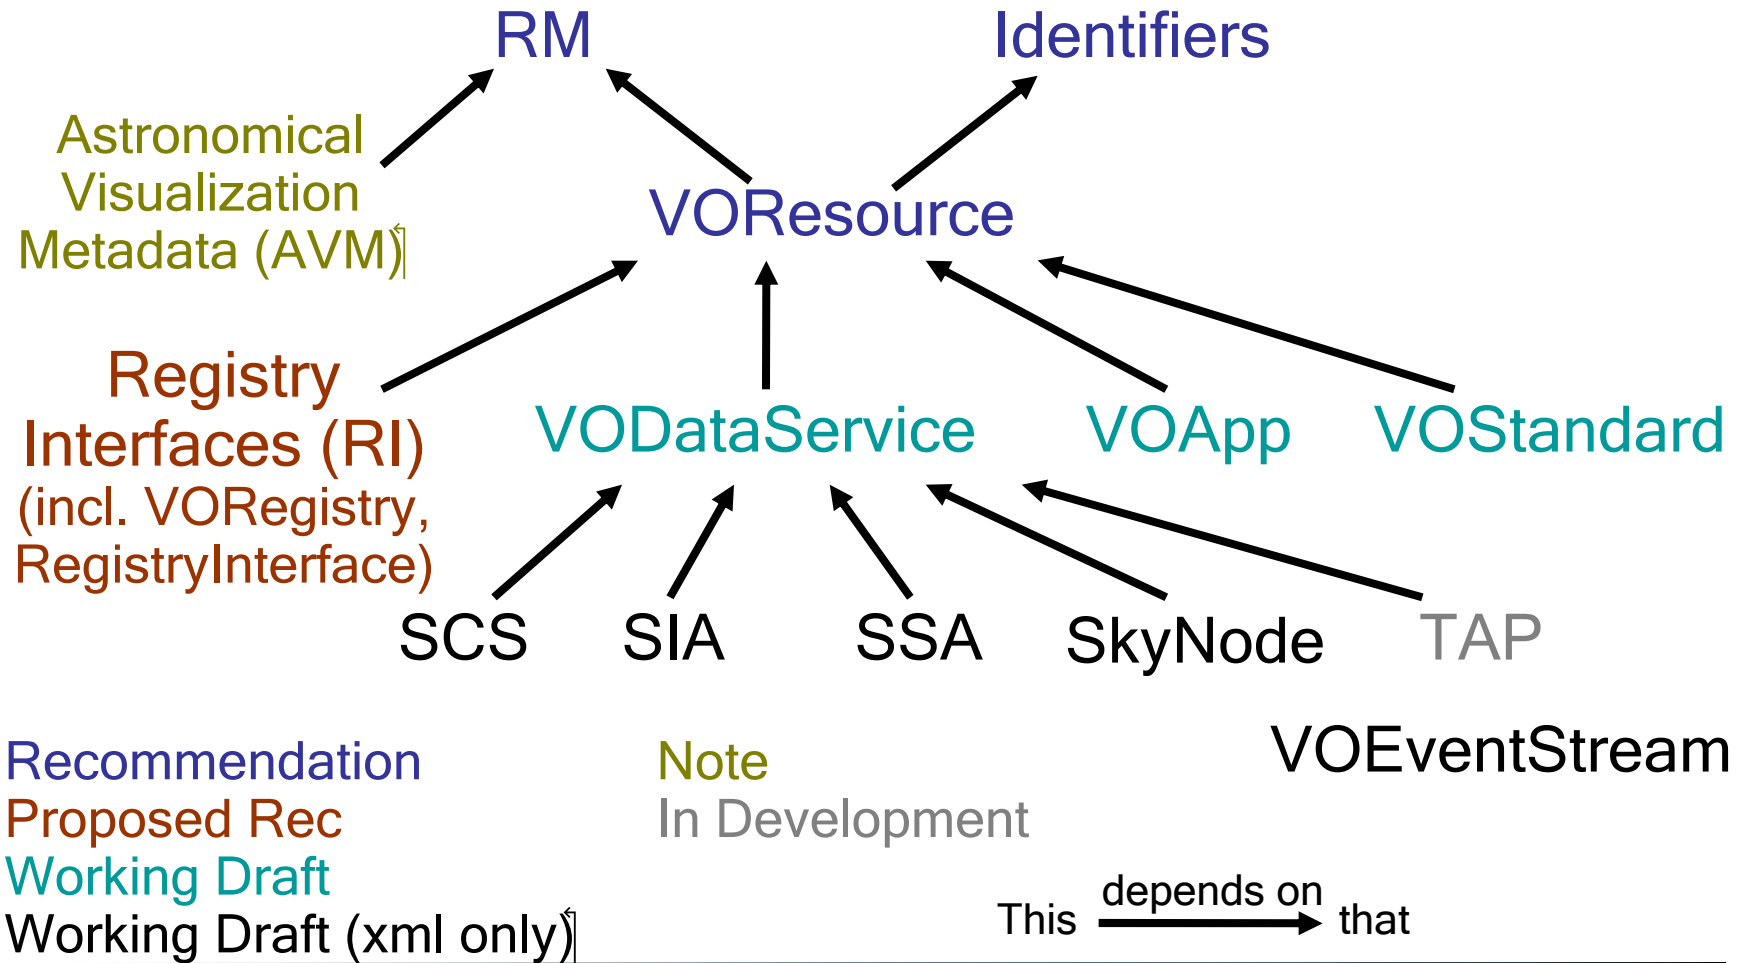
RM

Identifiers

Astronomical Visualization Metadata (AVM)

VOResource

Registry Interfaces (RI) (incl. VORegistry, RegistryInterface)

VODataService

VOApp

VOStandard

SCS

SIA

SSA

SkyNode

TAP

VOEventStream

Recommendation
Proposed Rec
Working Draft
Working Draft (xml only)

Note
In Development

This depends on that